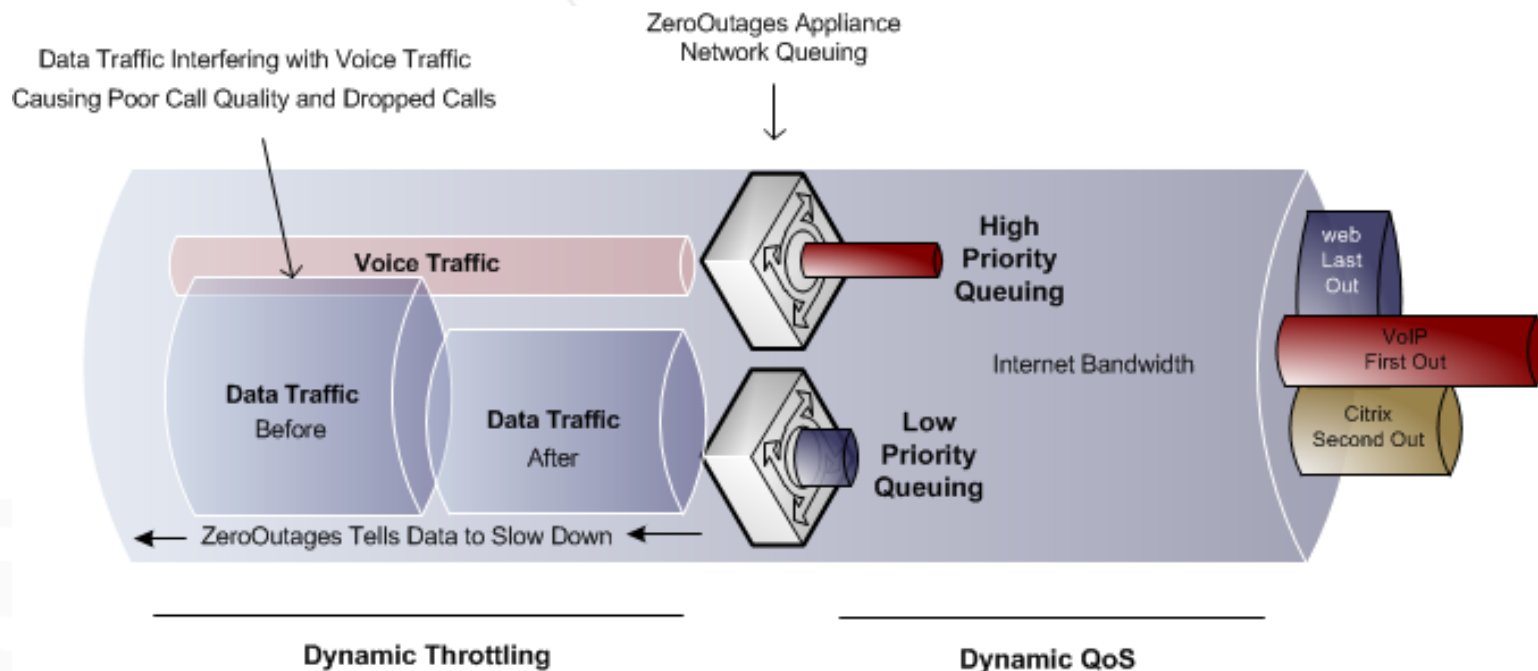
ZeroOutages Appliance
Network Queuing

Data Traffic Interfering with Voice Traffic
Causing Poor Call Quality and Dropped Calls

Voice Traffic

High
Priority
Queuing

web
Last
Out

VoIP
First Out

Citrix
Second Out

Internet Bandwidth

Data Traffic
Before

Data Traffic
After

Low
Priority
Queuing

ZeroOutages Tells Data to Slow Down

Dynamic Throttling

Dynamic QoS